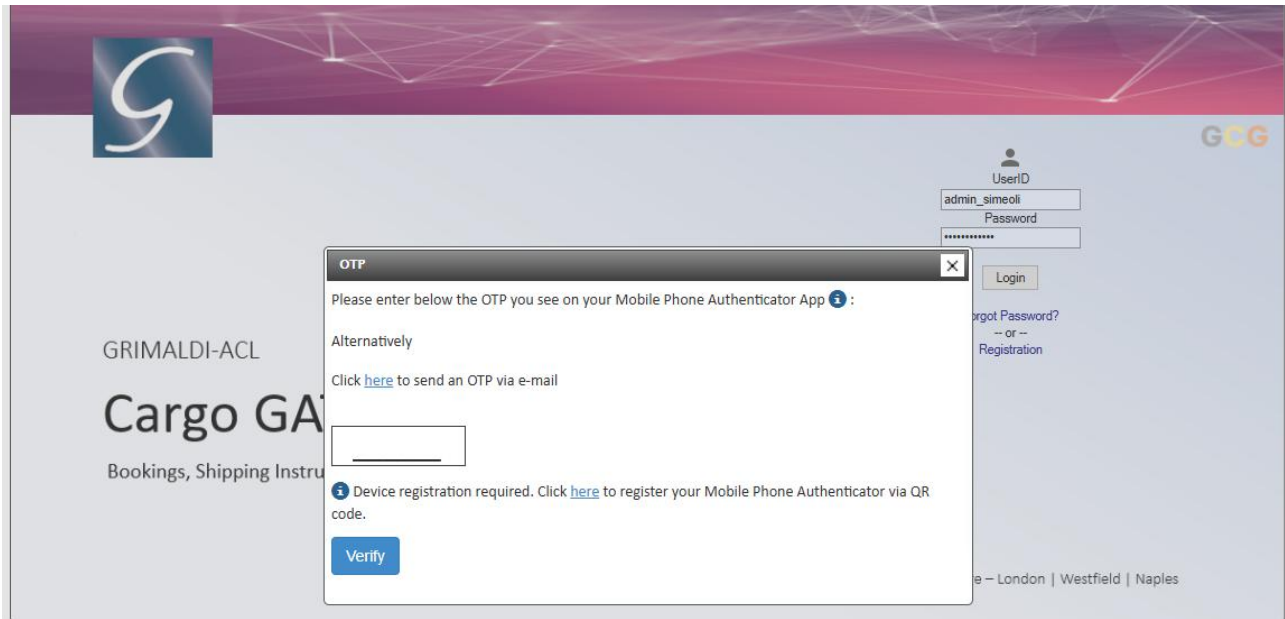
G

GCG

UserID
admin_simeoli
Password
••••••••••••
Login
orgot Password?
-- or --
Registration

GRIMALDI-ACL

Cargo GA

Bookings, Shipping Instru

e – London | Westfield | Naples

OTP
×
Please enter below the OTP you see on your Mobile Phone Authenticator App i :

Alternatively

Click here to send an OTP via e-mail

i Device registration required. Click here to register your Mobile Phone Authenticator via QR code.

Verify